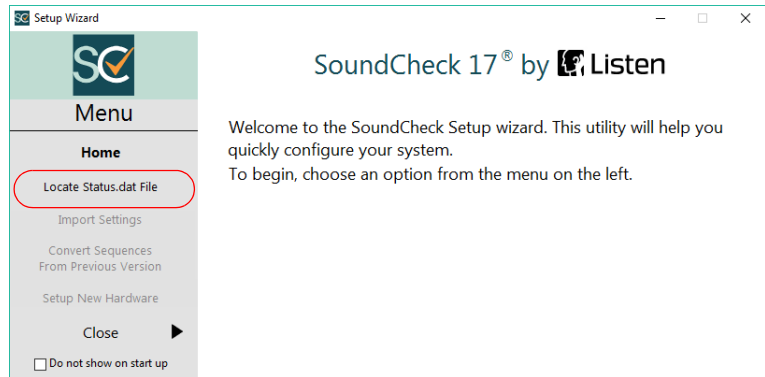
Setup Wizard

SC

Menu

Home

Locate Status.dat File

Import Settings

Convert Sequences From Previous Version

Setup New Hardware

Close

Do not show on start up

SoundCheck 17® by Listen

Welcome to the SoundCheck Setup wizard. This utility will help you quickly configure your system.
To begin, choose an option from the menu on the left.